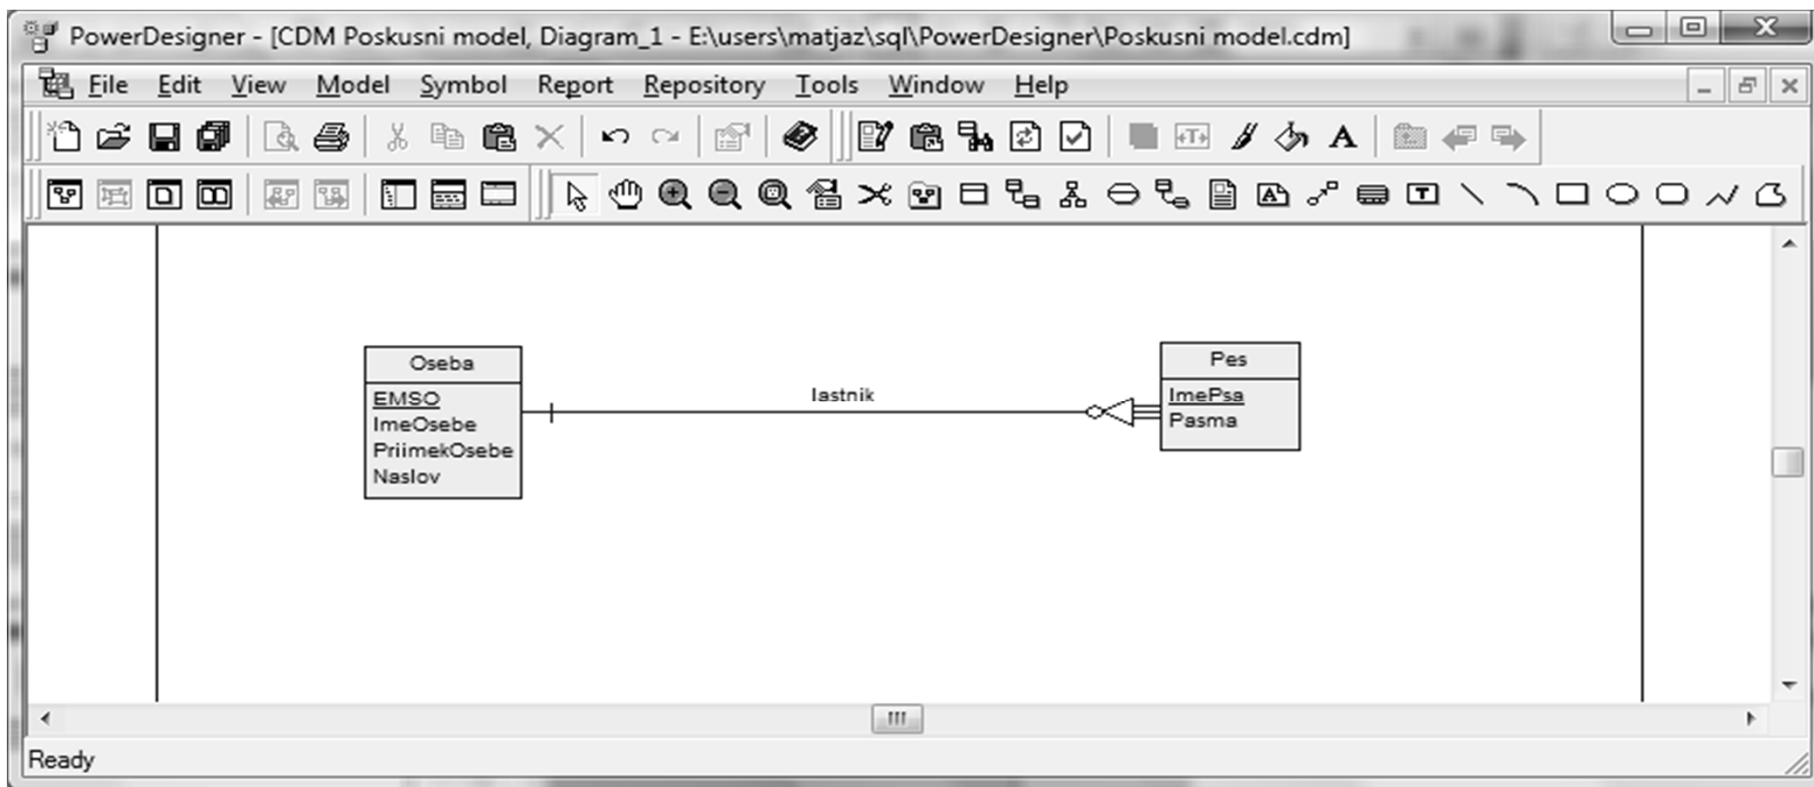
PowerDesigner - [CDM Poskusni model, Diagram_1 - E:\users\matjaz\sql\PowerDesigner\Poskusni model.cdm]

File Edit View Model Symbol Report Repository Tools Window Help

Oseba
EMSO
ImeOsebe
PriimekOsebe
Naslov

lastnik

Pes
ImePsa
Pasma

Ready